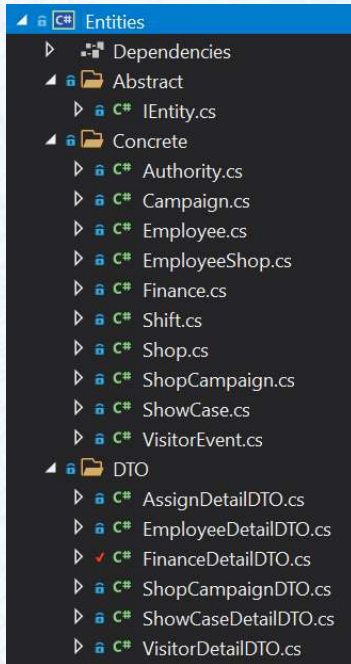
Entities
Dependencies
Abstract
IEntity.cs
Concrete
Authority.cs
Campaign.cs
Employee.cs
EmployeeShop.cs
Finance.cs
Shift.cs
Shop.cs
ShopCampaign.cs
ShowCase.cs
VisitorEvent.cs
DTO
AssignDetailDTO.cs
EmployeeDetailDTO.cs
FinanceDetailDTO.cs
ShopCampaignDTO.cs
ShowCaseDetailDTO.cs
VisitorDetailDTO.cs